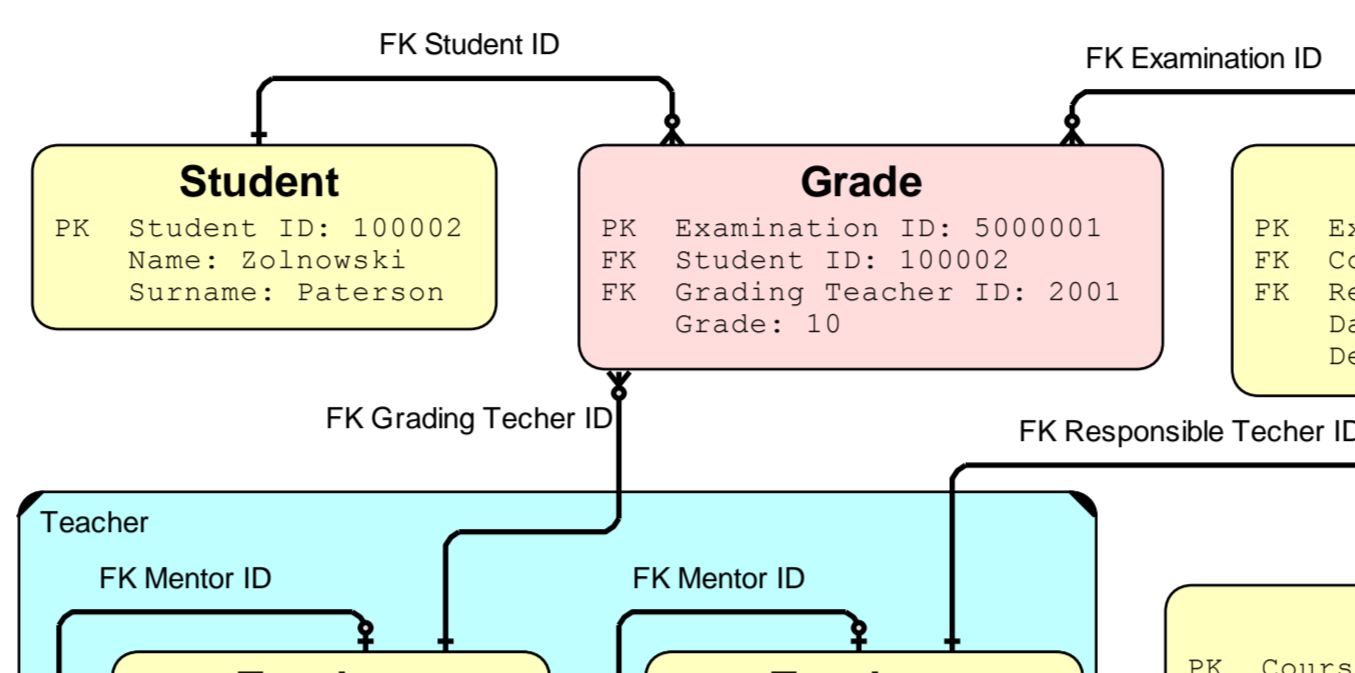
FK Student ID

FK Examination ID

Student
PK Student ID: 100002
Name: Zolnowski
Surname: Paterson

Grade
PK Examination ID: 5000001
FK Student ID: 100002
FK Grading Teacher ID: 2001
Grade: 10

PK Ex
FK Co
FK Re
Da
De

FK Grading Techer ID

FK Responsible Techer ID

Teacher

FK Mentor ID

FK Mentor ID

PK Cours